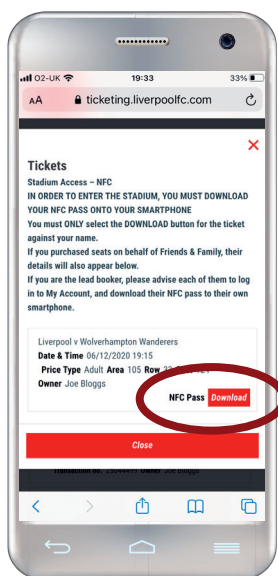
O2-UK 19:33 33%

AA ticketing.liverpoolfc.com

Tickets
Stadium Access – NFC
IN ORDER TO ENTER THE STADIUM, YOU MUST DOWNLOAD YOUR NFC PASS ONTO YOUR SMARTPHONE
You must ONLY select the DOWNLOAD button for the ticket against your name.
If you purchased seats on behalf of Friends & Family, their details will also appear below.
If you are the lead booker, please advise each of them to log in to My Account, and download their NFC pass to their own smartphone.

Liverpool v Wolverhampton Wanderers
Date & Time 06/12/2020 19:15
Price Type Adult Area 105 Row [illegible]
Owner Joe Bloggs

NFC Pass Download

Close

Transaction no. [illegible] Owner Joe Bloggs